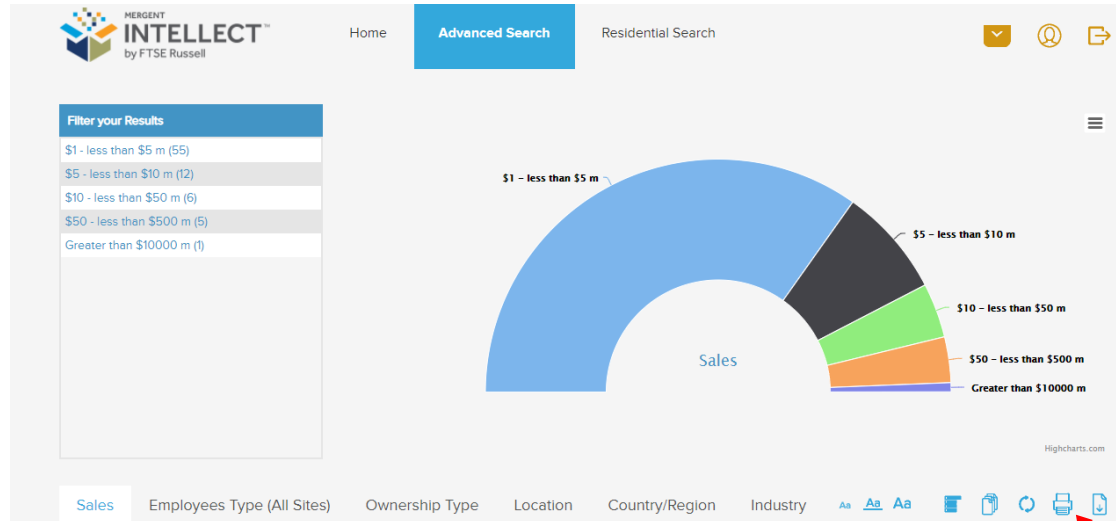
MERGENT
INTELLECT™
by FTSE Russell

Home
Advanced Search
Residential Search

Filter your Results
$1 - less than $5 m (55)
$5 - less than $10 m (12)
$10 - less than $50 m (6)
$50 - less than $500 m (5)
Greater than $10000 m (1)

$1 – less than $5 m
$5 – less than $10 m
$10 – less than $50 m
$50 – less than $500 m
Greater than $10000 m
Sales

Highcharts.com

Sales
Employees Type (All Sites)
Ownership Type
Location
Country/Region
Industry
Aa Aa Aa